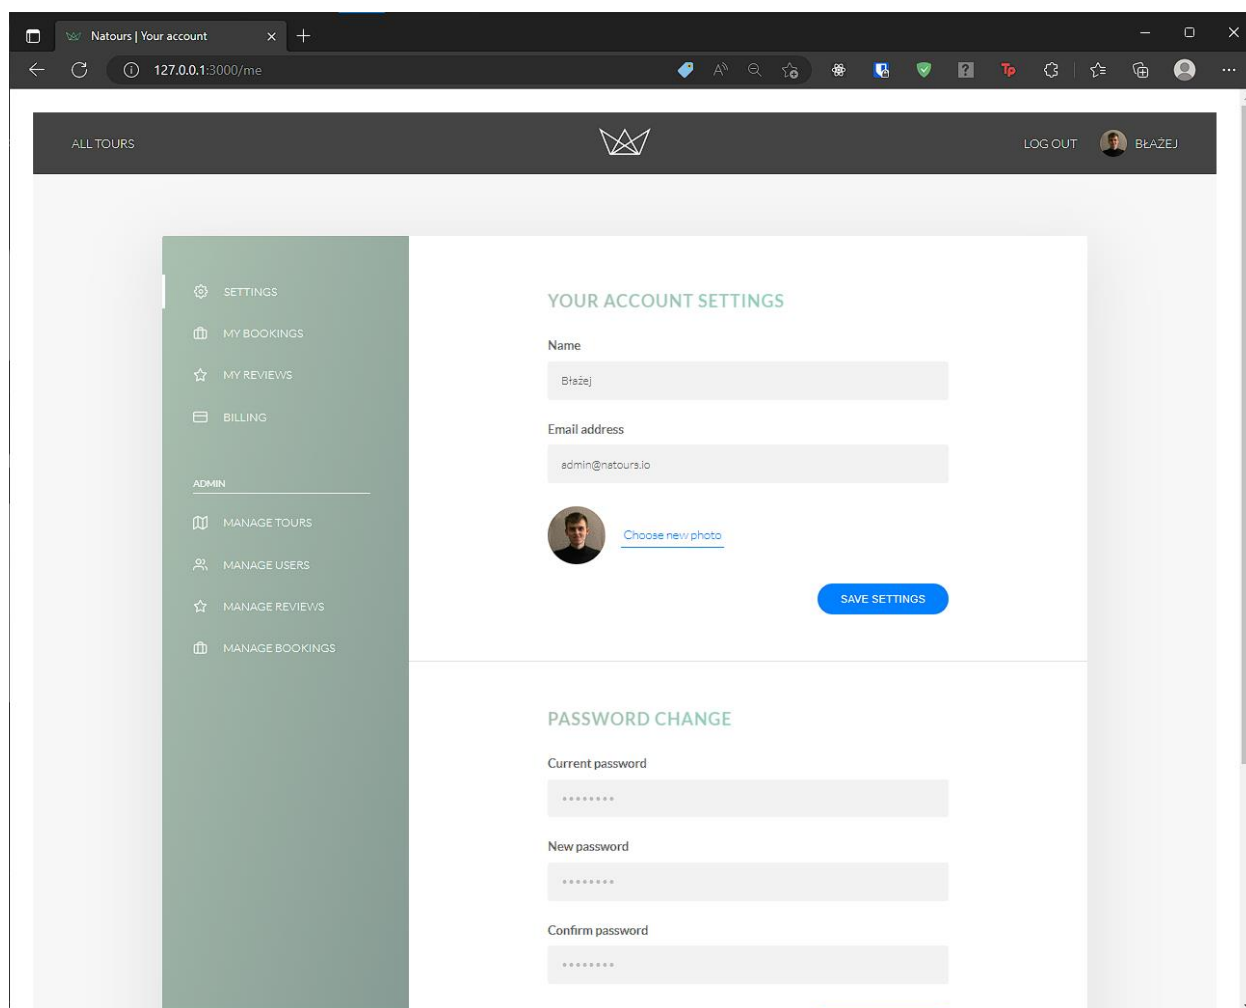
Natours | Your account

127.0.0.1:3000/me

ALL TOURS

LOG OUT BŁAŻEJ

SETTINGS

MY BOOKINGS

MY REVIEWS

BILLING

ADMIN

MANAGE TOURS

MANAGE USERS

MANAGE REVIEWS

MANAGE BOOKINGS

YOUR ACCOUNT SETTINGS

Name

Błażej

Email address

admin@natours.io

Choose new photo

SAVE SETTINGS

PASSWORD CHANGE

Current password

••••••••

New password

••••••••

Confirm password

••••••••